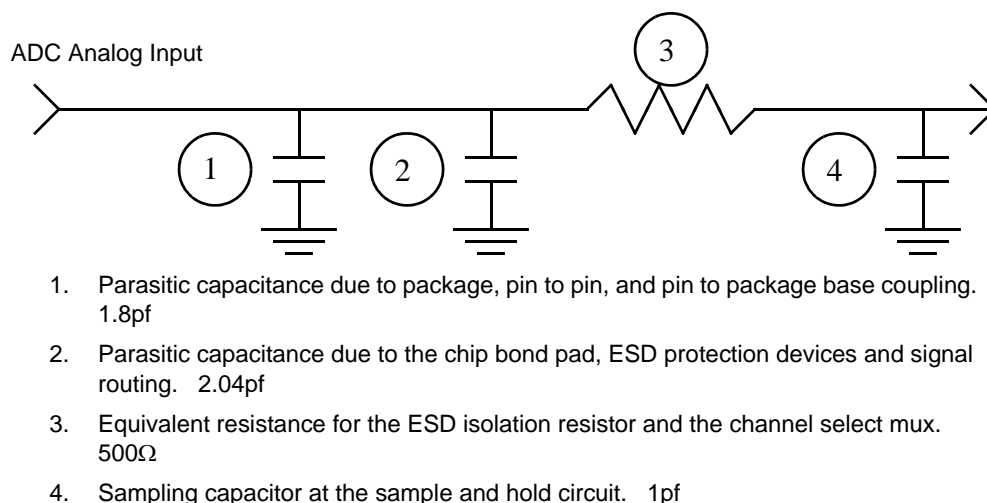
ADC Analog Input

3

1

2

4

1. Parasitic capacitance due to package, pin to pin, and pin to package base coupling. 1.8pf

2. Parasitic capacitance due to the chip bond pad, ESD protection devices and signal routing. 2.04pf

3. Equivalent resistance for the ESD isolation resistor and the channel select mux. 500Ω

4. Sampling capacitor at the sample and hold circuit. 1pf